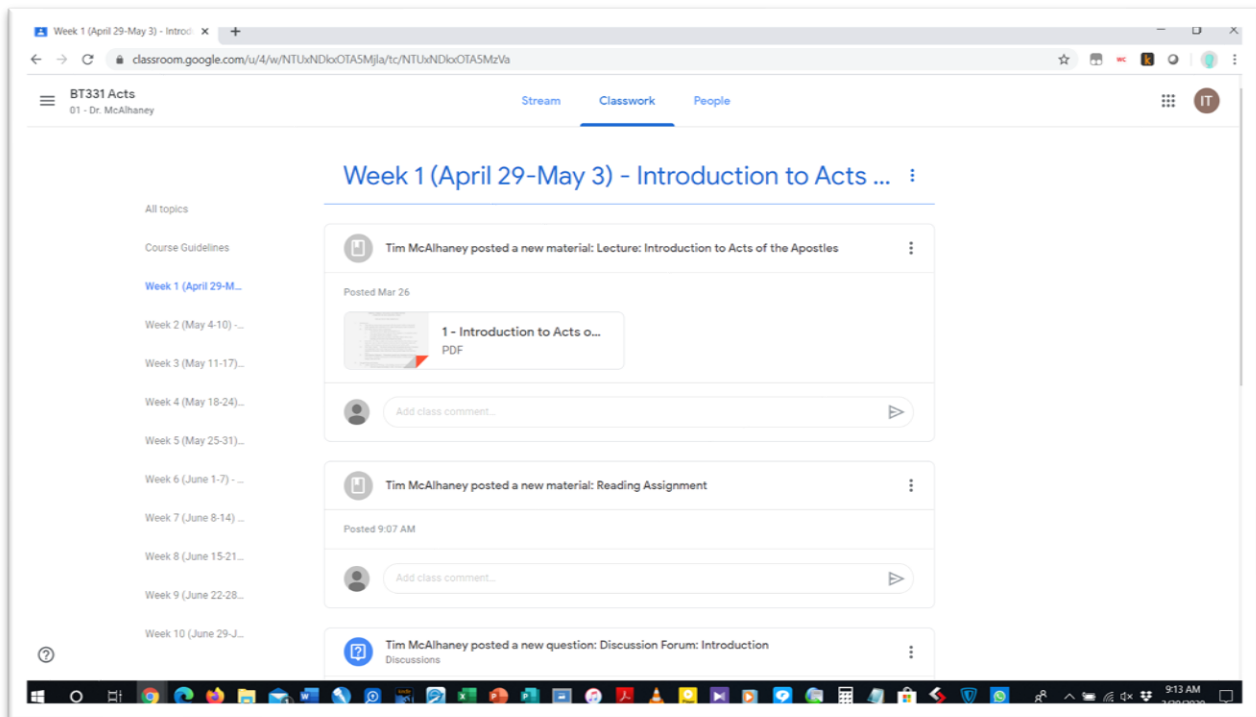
Week 1 (April 29-May 3) - Introd ×
+

classroom.google.com/u/4/w/NTUxNDkxOTA5Mjla/tc/NTUxNDkxOTA5MzVa

BT331 Acts
01 - Dr. McAlhaney

Stream
Classwork
People

IT

Week 1 (April 29-May 3) - Introduction to Acts ...

All topics
Course Guidelines
Week 1 (April 29-M...
Week 2 (May 4-10) -...
Week 3 (May 11-17)...
Week 4 (May 18-24)...
Week 5 (May 25-31)...
Week 6 (June 1-7) - ...
Week 7 (June 8-14) ...
Week 8 (June 15-21...
Week 9 (June 22-28...
Week 10 (June 29-J...

Tim McAlhaney posted a new material: Lecture: Introduction to Acts of the Apostles

Posted Mar 26

1 - Introduction to Acts o...
PDF

Add class comment...

Tim McAlhaney posted a new material: Reading Assignment

Posted 9:07 AM

Add class comment...

Tim McAlhaney posted a new question: Discussion Forum: Introduction
Discussions

9:13 AM
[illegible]